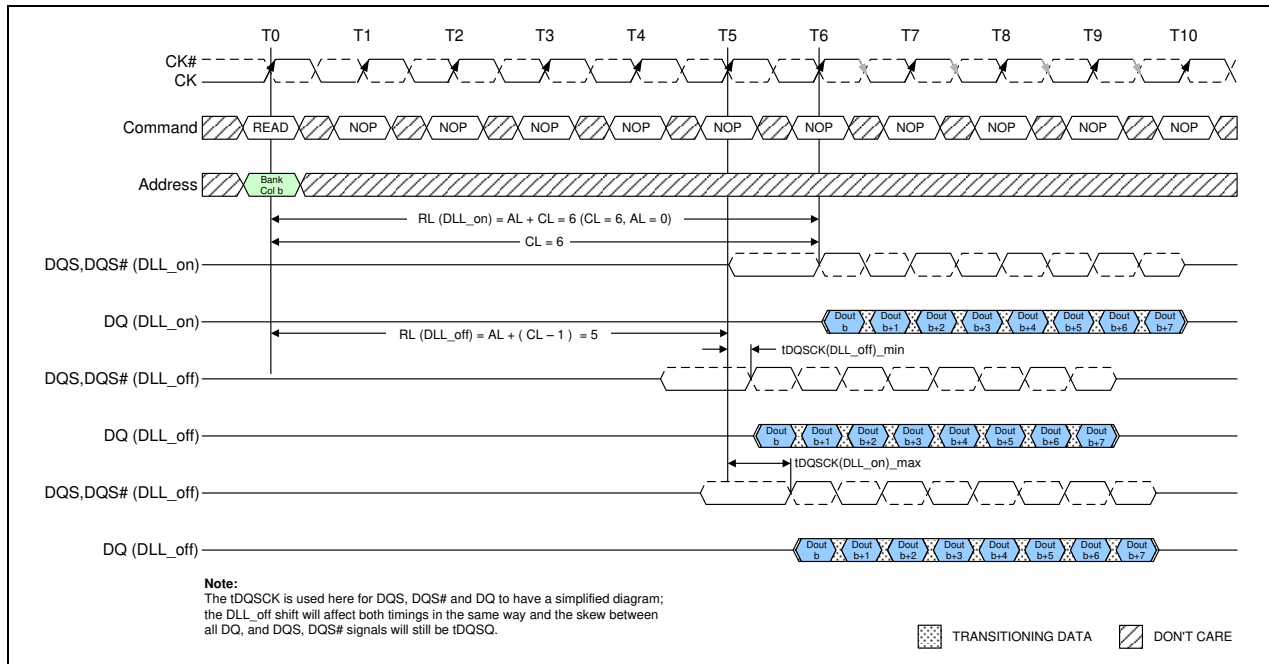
T0 T1 T2 T3 T4 T5 T6 T7 T8 T9 T10

CK#
CK

Command READ NOP NOP NOP NOP NOP NOP NOP NOP NOP NOP

Address Bank Col b

RL (DLL_on) = AL + CL = 6 (CL = 6, AL = 0)

CL = 6

DQS,DQS# (DLL_on)

DQ (DLL_on) Dout b Dout b+1 Dout b+2 Dout b+3 Dout b+4 Dout b+5 Dout b+6 Dout b+7

RL (DLL_off) = AL + ( CL – 1 ) = 5

tDQSCK(DLL_off)_min

DQS,DQS# (DLL_off)

DQ (DLL_off) Dout b Dout b+1 Dout b+2 Dout b+3 Dout b+4 Dout b+5 Dout b+6 Dout b+7

tDQSCK(DLL_on)_max

DQS,DQS# (DLL_off)

DQ (DLL_off) Dout b Dout b+1 Dout b+2 Dout b+3 Dout b+4 Dout b+5 Dout b+6 Dout b+7

Note:
The tDQSCK is used here for DQS, DQS# and DQ to have a simplified diagram; the DLL_off shift will affect both timings in the same way and the skew between all DQ, and DQS, DQS# signals will still be tDQSQ.

TRANSITIONING DATA DON'T CARE